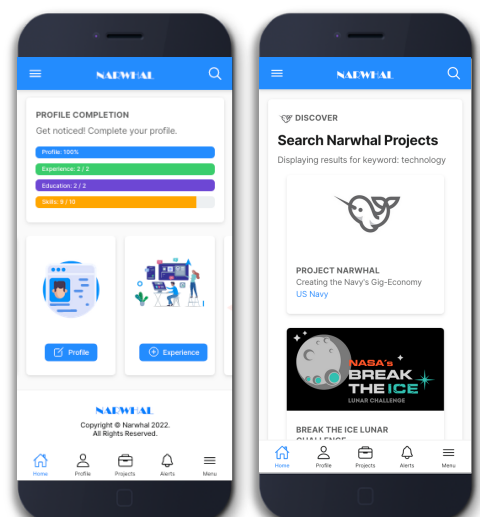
NARWHAL

PROFILE COMPLETION
Get noticed! Complete your profile.

Profile: 100%
Experience: 2 / 2
Education: 2 / 2
Skills: 9 / 10

Profile
Experience

NARWHAL
Copyright © Narwhal 2022.
All Rights Reserved.

Home Profile Projects Alerts Menu

NARWHAL

DISCOVER
Search Narwhal Projects
Displaying results for keyword: technology

PROJECT NARWHAL
Creating the Navy's Gig-Economy
US Navy

NASA's BREAK THE ICE LUNAR CHALLENGE

BREAK THE ICE LUNAR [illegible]

Home Profile Projects Alerts Menu